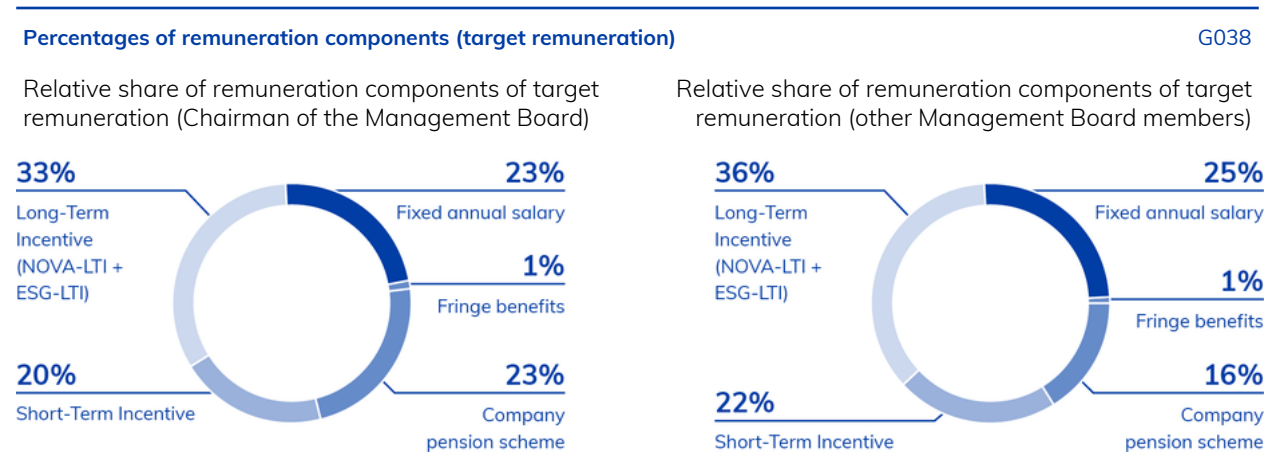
Percentages of remuneration components (target remuneration)

G038

Relative share of remuneration components of target remuneration (Chairman of the Management Board)

33%
Long-Term Incentive (NOVA-LTI + ESG-LTI)

23%
Fixed annual salary

1%
Fringe benefits

20%
Short-Term Incentive

23%
Company pension scheme

Relative share of remuneration components of target remuneration (other Management Board members)

36%
Long-Term Incentive (NOVA-LTI + ESG-LTI)

25%
Fixed annual salary

1%
Fringe benefits

22%
Short-Term Incentive

16%
Company pension scheme